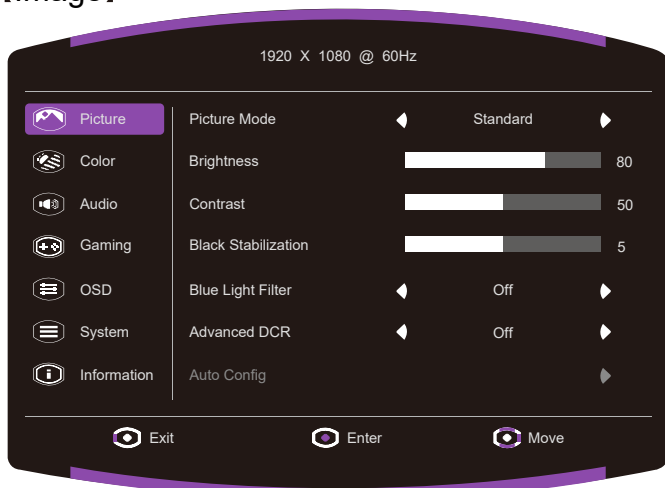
[Image]

1920 X 1080 @ 60Hz

Picture
Color
Audio
Gaming
OSD
System
Information

| | | |
|---|---|---|
| Picture Mode | Standard | |
| Brightness | | 80 |
| Contrast | | 50 |
| Black Stabilization | | 5 |
| Blue Light Filter | Off | |
| Advanced DCR | Off | |
| Auto Config | | |

Exit Enter Move